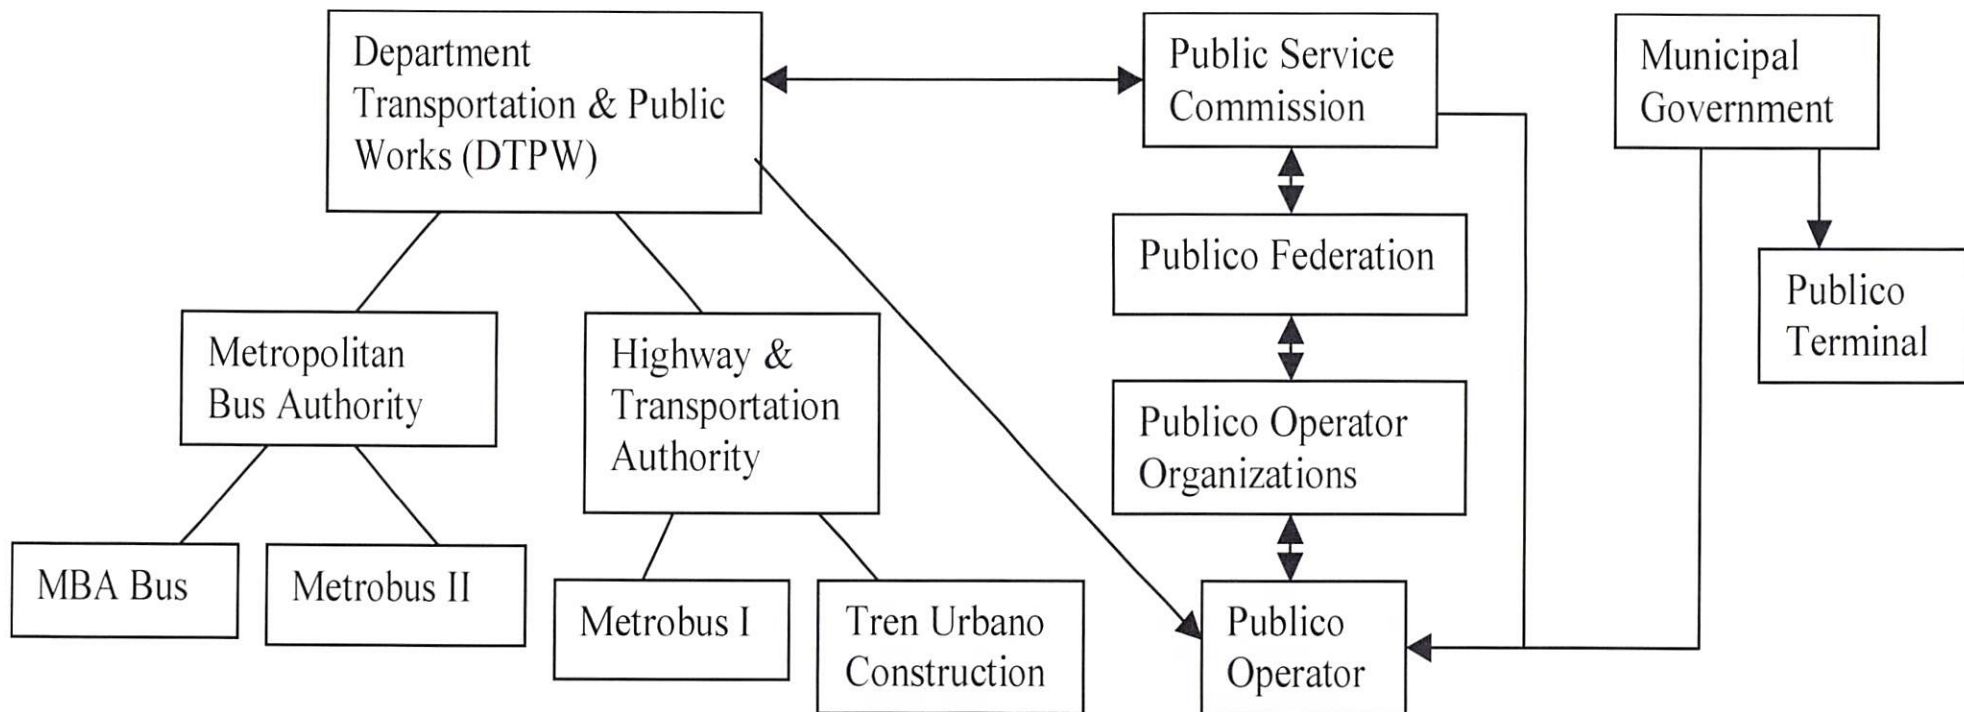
Department Transportation & Public Works (DTPW)

Public Service Commission

Municipal Government

Publico Federation

Publico Terminal

Metropolitan Bus Authority

Highway & Transportation Authority

Publico Operator Organizations

MBA Bus

Metrobus II

Metrobus I

Tren Urbano Construction

Publico Operator